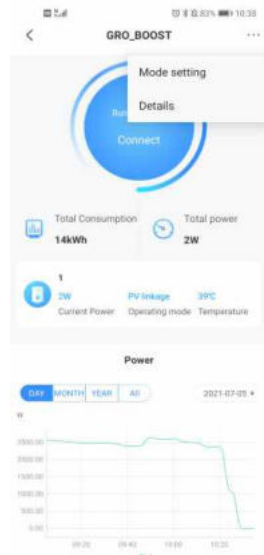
83% 10:38

<

GRO_BOOST

...

Mode setting

Details

Run

Connect

Total Consumption
14kWh

Total power
2W

1

2W
Current Power

PV linkage
Operating mode

39°C
Temperature

Power

DAY MONTH YEAR All

2021-07-05

W

2500.00
2000.00
1500.00
1000.00
500.00
0.00

09:20 09:40 10:00 10:20